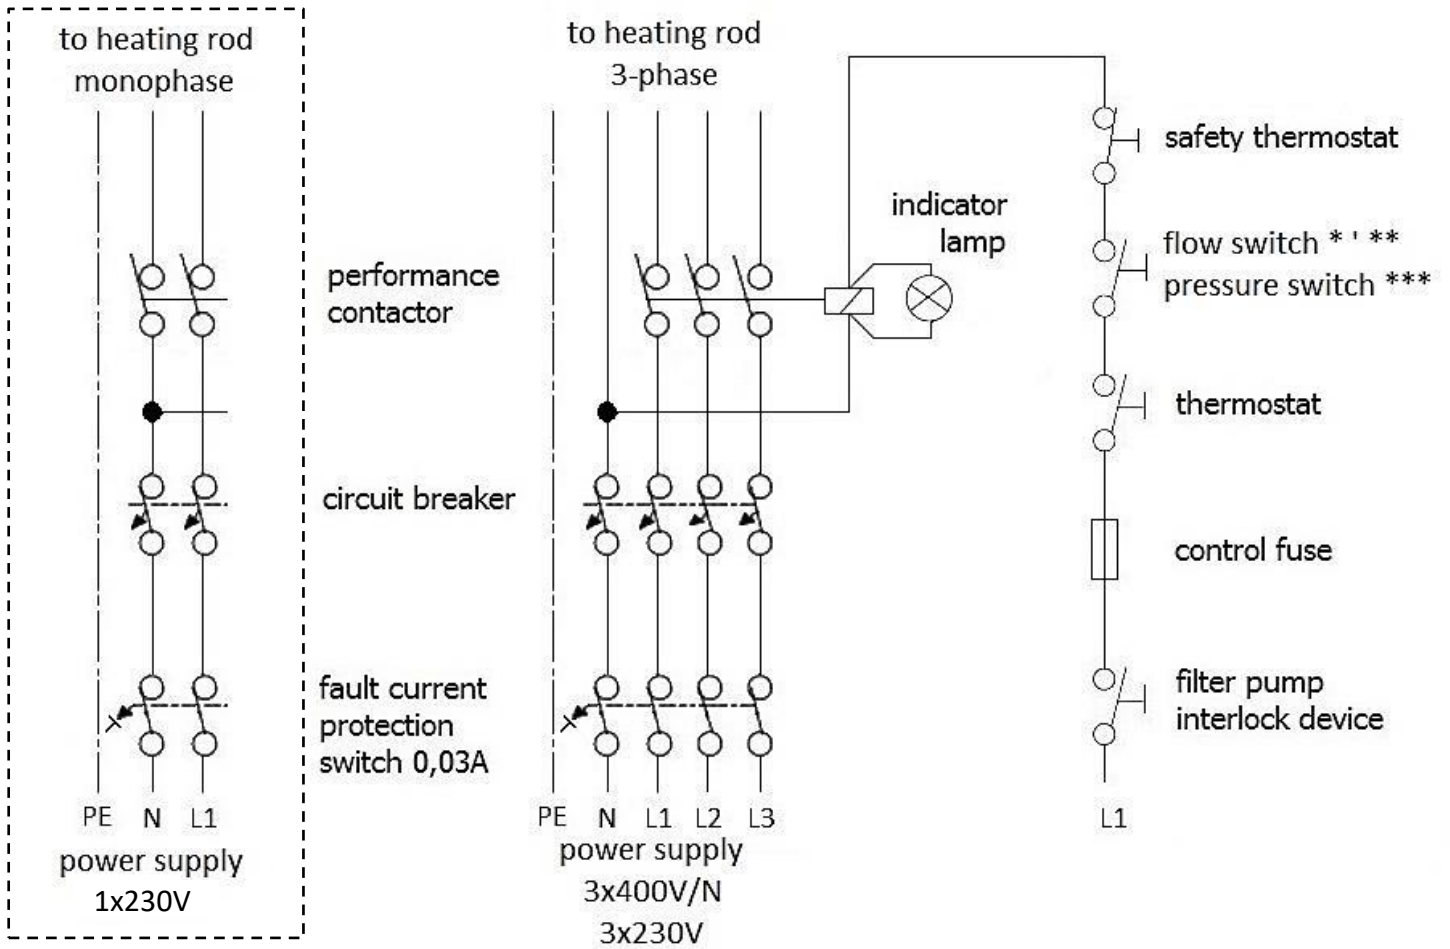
to heating rod monophase

PE N L1

power supply
1x230V

performance contactor

circuit breaker

fault current protection switch 0,03A

to heating rod 3-phase

PE N L1 L2 L3

power supply
3x400V/N
3x230V

indicator lamp

safety thermostat

flow switch * ' **
pressure switch ***

thermostat

control fuse

filter pump interlock device

L1